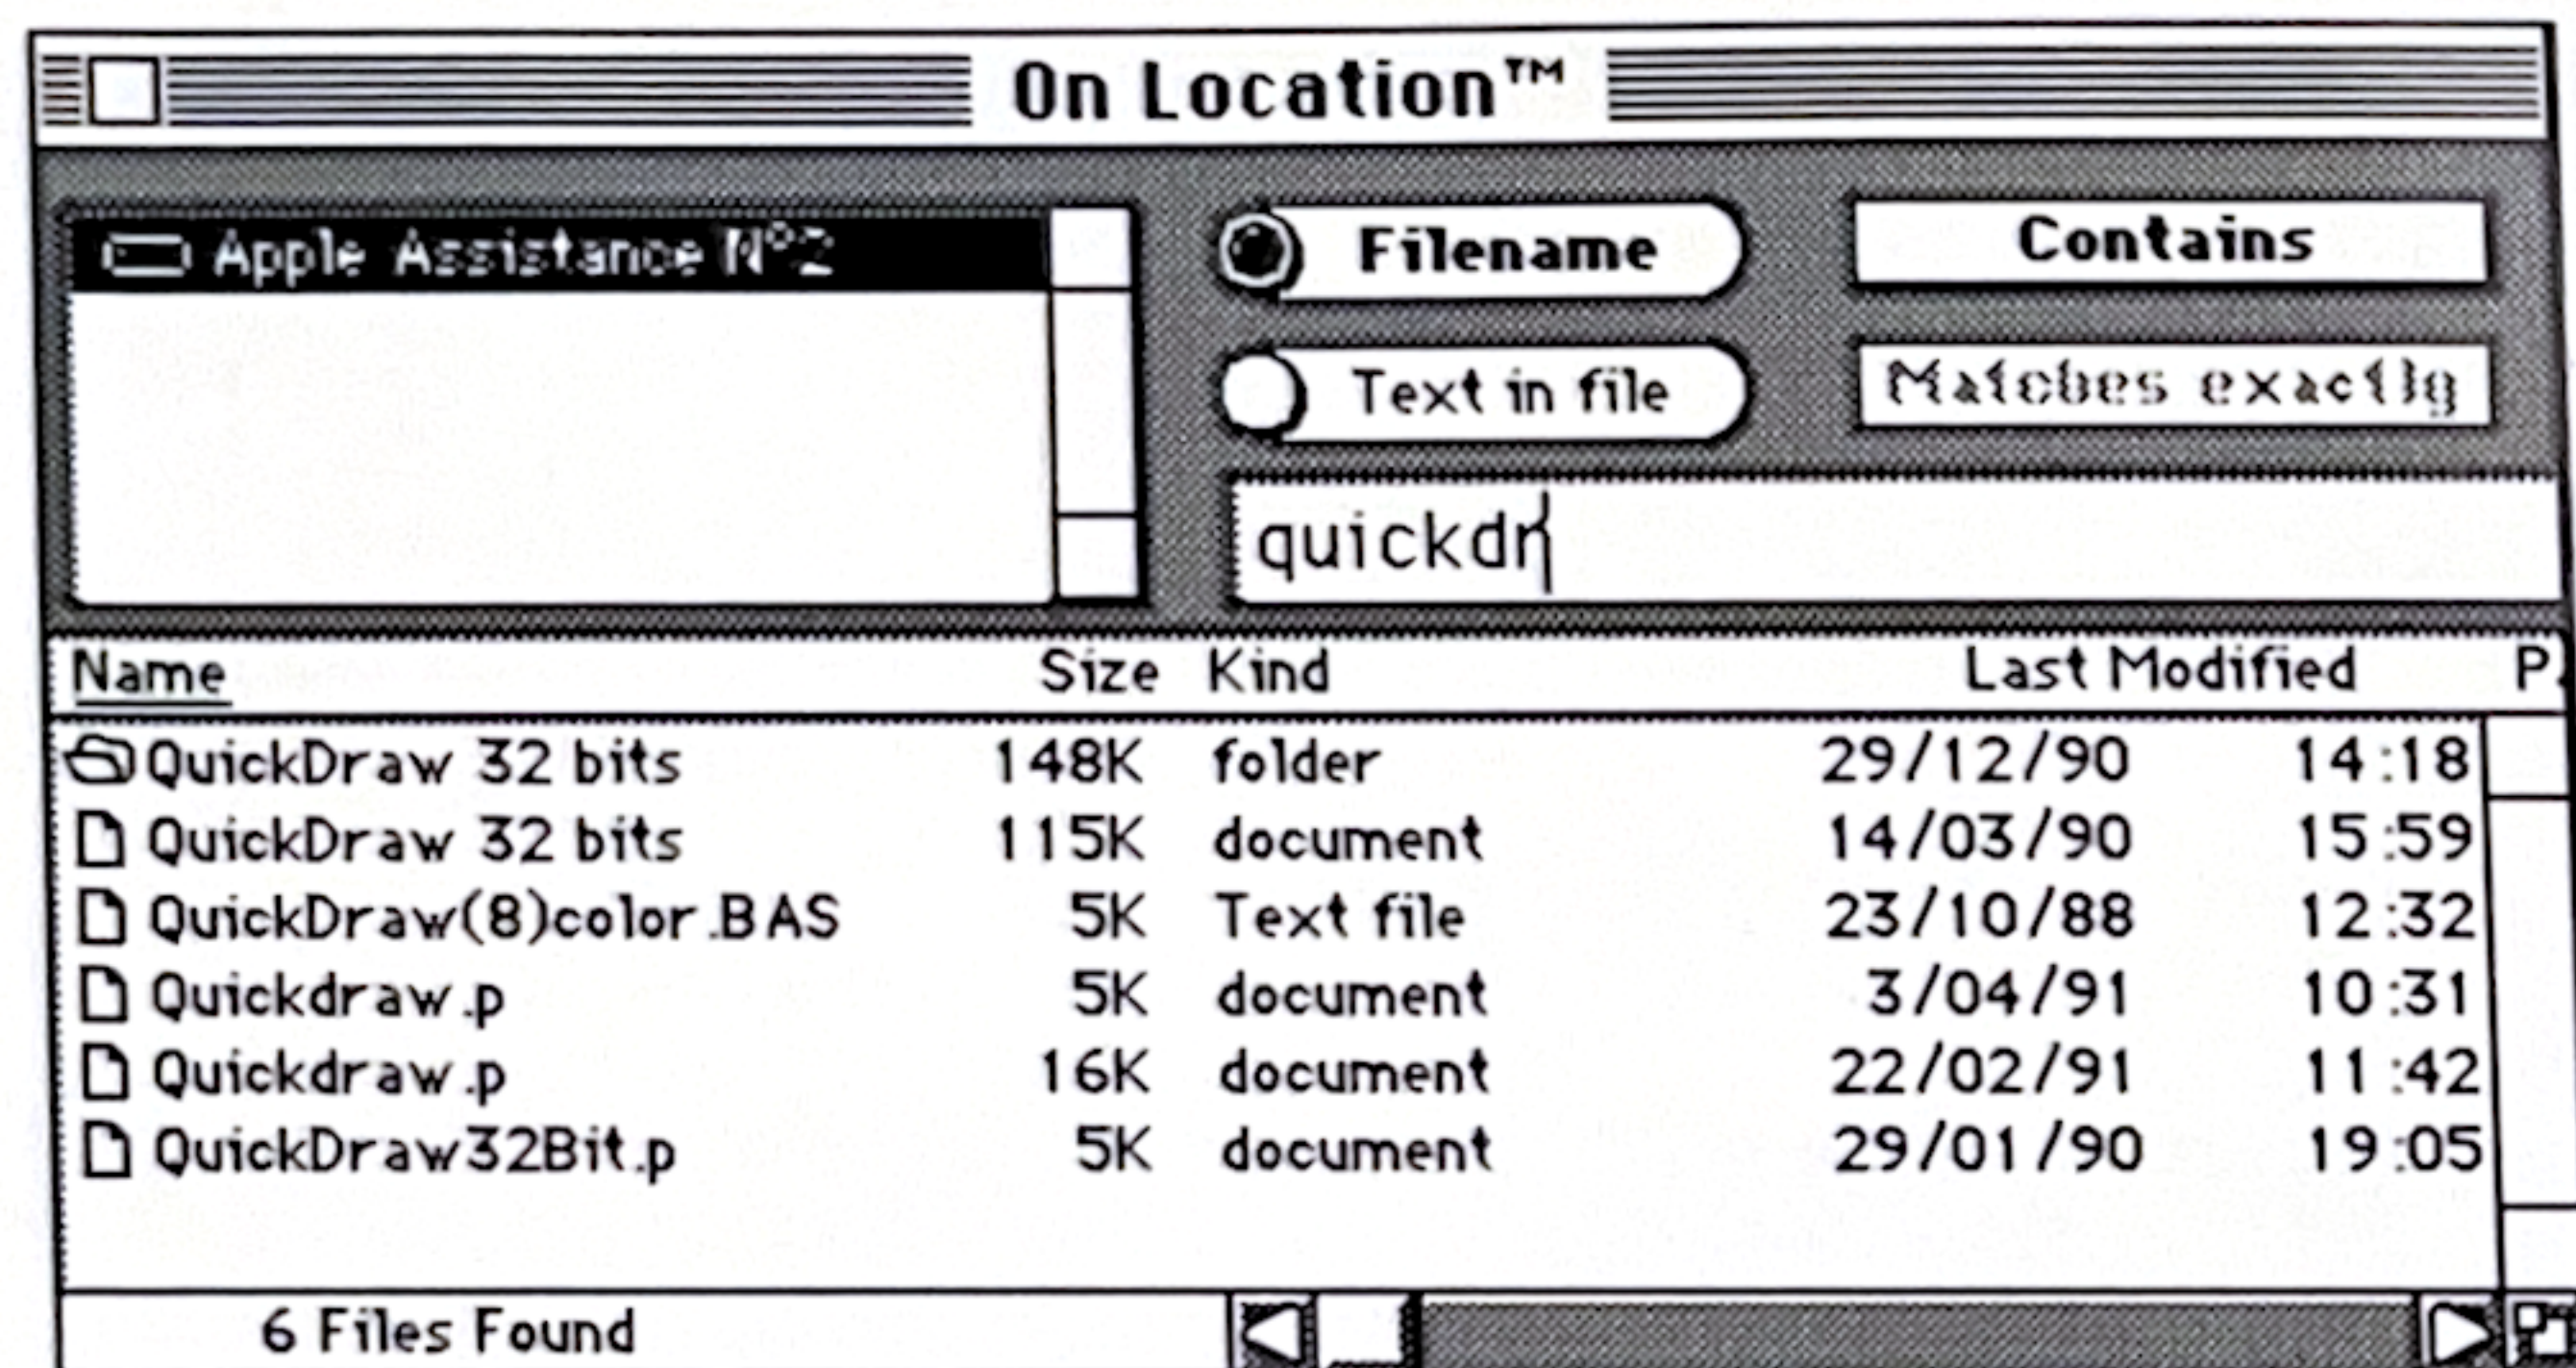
On Location™

Apple Assistance N°2

Filename

Contains

Text in file

Matches exactly

quickdr

| Name | Size | Kind | Last Modified | | P |
|---|---|---|---|---|---|
| QuickDraw 32 bits | 148K | folder | 29/12/90 | 14:18 | |
| QuickDraw 32 bits | 115K | document | 14/03/90 | 15:59 | |
| QuickDraw(8)color.BAS | 5K | Text file | 23/10/88 | 12:32 | |
| Quickdraw.p | 5K | document | 3/04/91 | 10:31 | |
| Quickdraw.p | 16K | document | 22/02/91 | 11:42 | |
| QuickDraw32Bit.p | 5K | document | 29/01/90 | 19:05 | |

6 Files Found